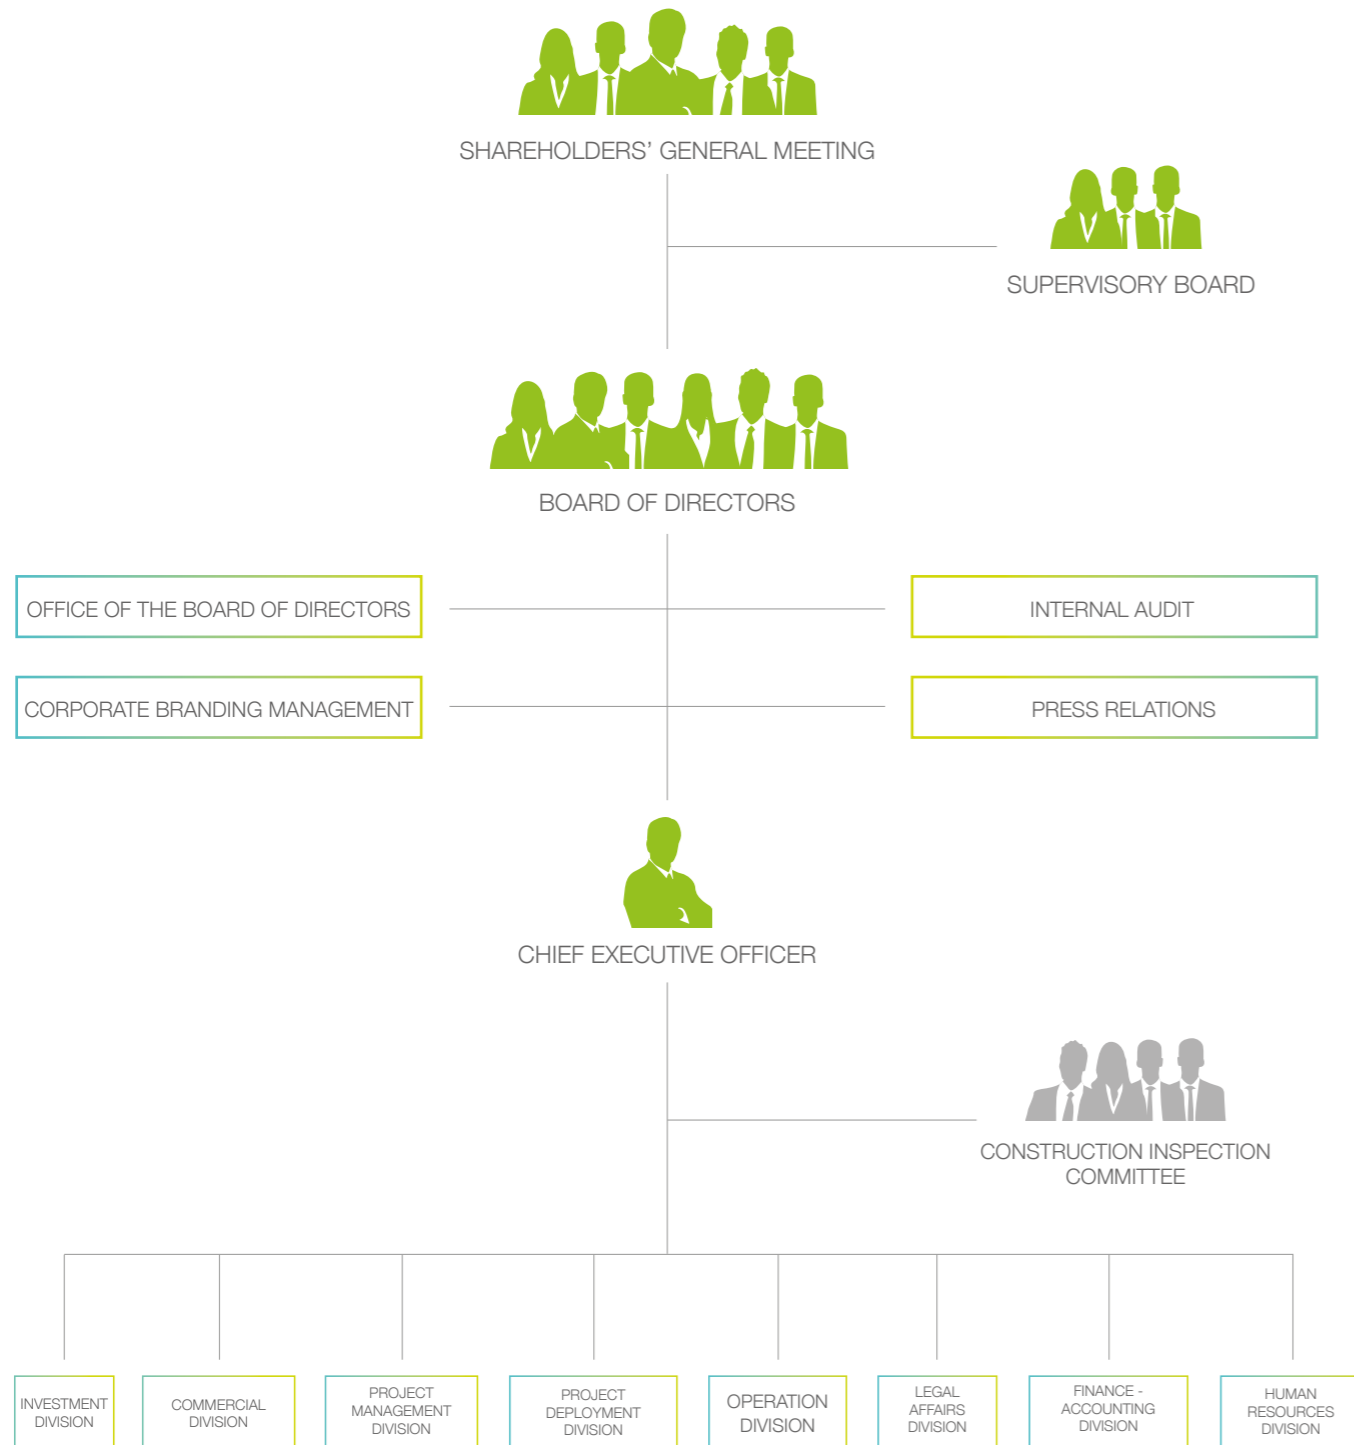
SHAREHOLDERS' GENERAL MEETING

SUPERVISORY BOARD

BOARD OF DIRECTORS

OFFICE OF THE BOARD OF DIRECTORS

INTERNAL AUDIT

CORPORATE BRANDING MANAGEMENT

PRESS RELATIONS

CHIEF EXECUTIVE OFFICER

CONSTRUCTION INSPECTION COMMITTEE

INVESTMENT DIVISION

COMMERCIAL DIVISION

PROJECT MANAGEMENT DIVISION

PROJECT DEPLOYMENT DIVISION

OPERATION DIVISION

LEGAL AFFAIRS DIVISION

FINANCE - ACCOUNTING DIVISION

HUMAN RESOURCES DIVISION